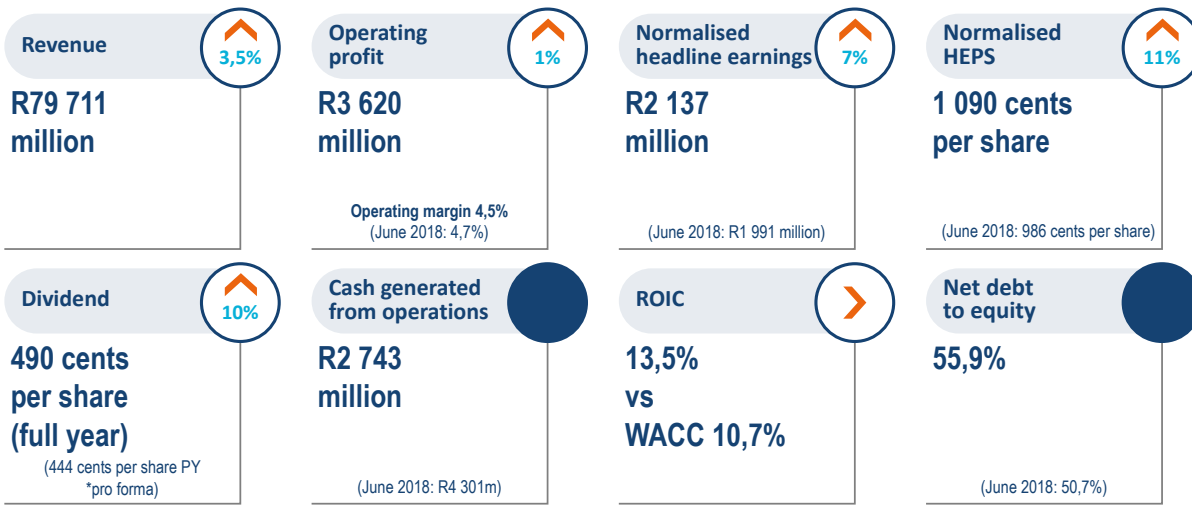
Revenue
3,5%
R79 711 million

Operating profit
1%
R3 620 million
Operating margin 4,5%
(June 2018: 4,7%)

Normalised headline earnings
7%
R2 137 million
(June 2018: R1 991 million)

Normalised HEPS
11%
1 090 cents per share
(June 2018: 986 cents per share)

Dividend
10%
490 cents per share (full year)
(444 cents per share PY *pro forma)

Cash generated from operations
R2 743 million
(June 2018: R4 301m)

ROIC
13,5% vs WACC 10,7%

Net debt to equity
55,9%
(June 2018: 50,7%)